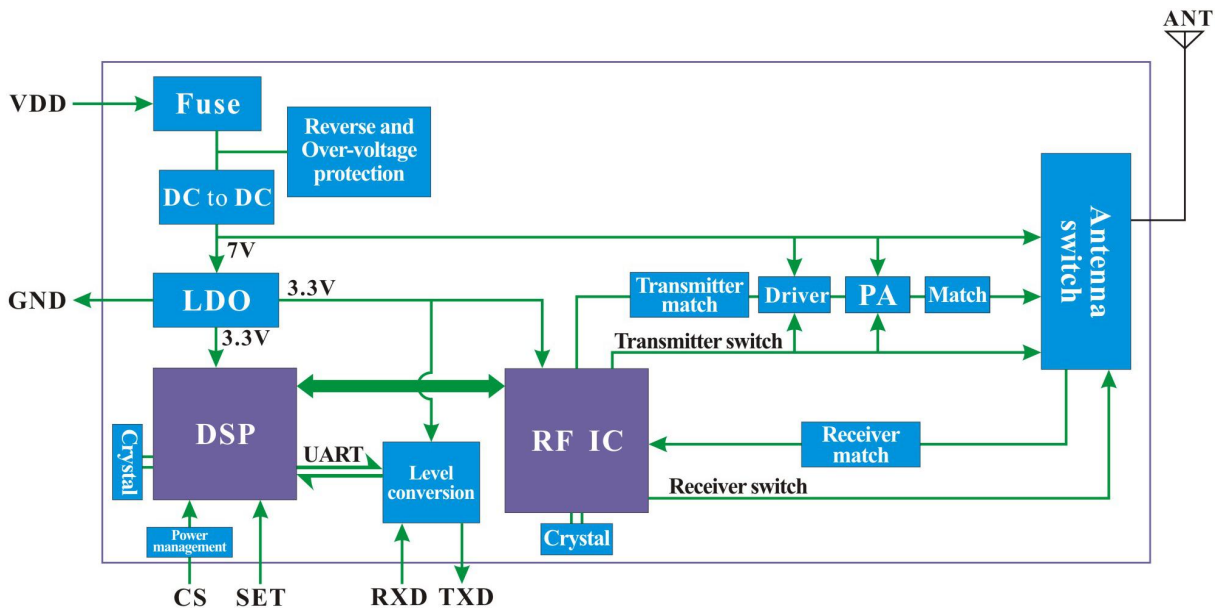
ANT

VDD

Fuse

Reverse and Over-voltage protection

DC to DC

7V

Antenna switch

GND

LDO

3.3V

Transmitter match

Driver

PA

Match

3.3V

Transmitter switch

DSP

RF IC

Crystal

UART

Level conversion

Receiver match

Receiver switch

Power management

Crystal

CS

SET

RXD

TXD